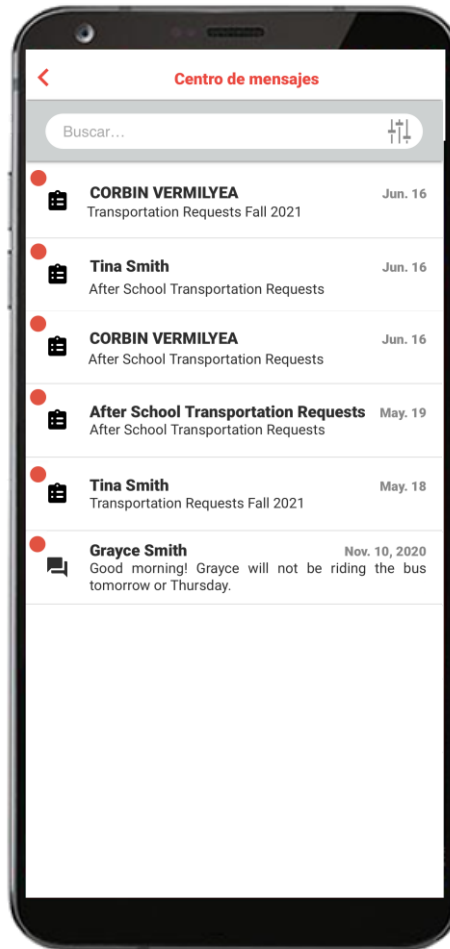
Centro de mensajes

Buscar...

CORBIN VERMILYEA Jun. 16
Transportation Requests Fall 2021

Tina Smith Jun. 16
After School Transportation Requests

CORBIN VERMILYEA Jun. 16
After School Transportation Requests

After School Transportation Requests May. 19
After School Transportation Requests

Tina Smith May. 18
Transportation Requests Fall 2021

Grayce Smith Nov. 10, 2020
Good morning! Grayce will not be riding the bus tomorrow or Thursday.